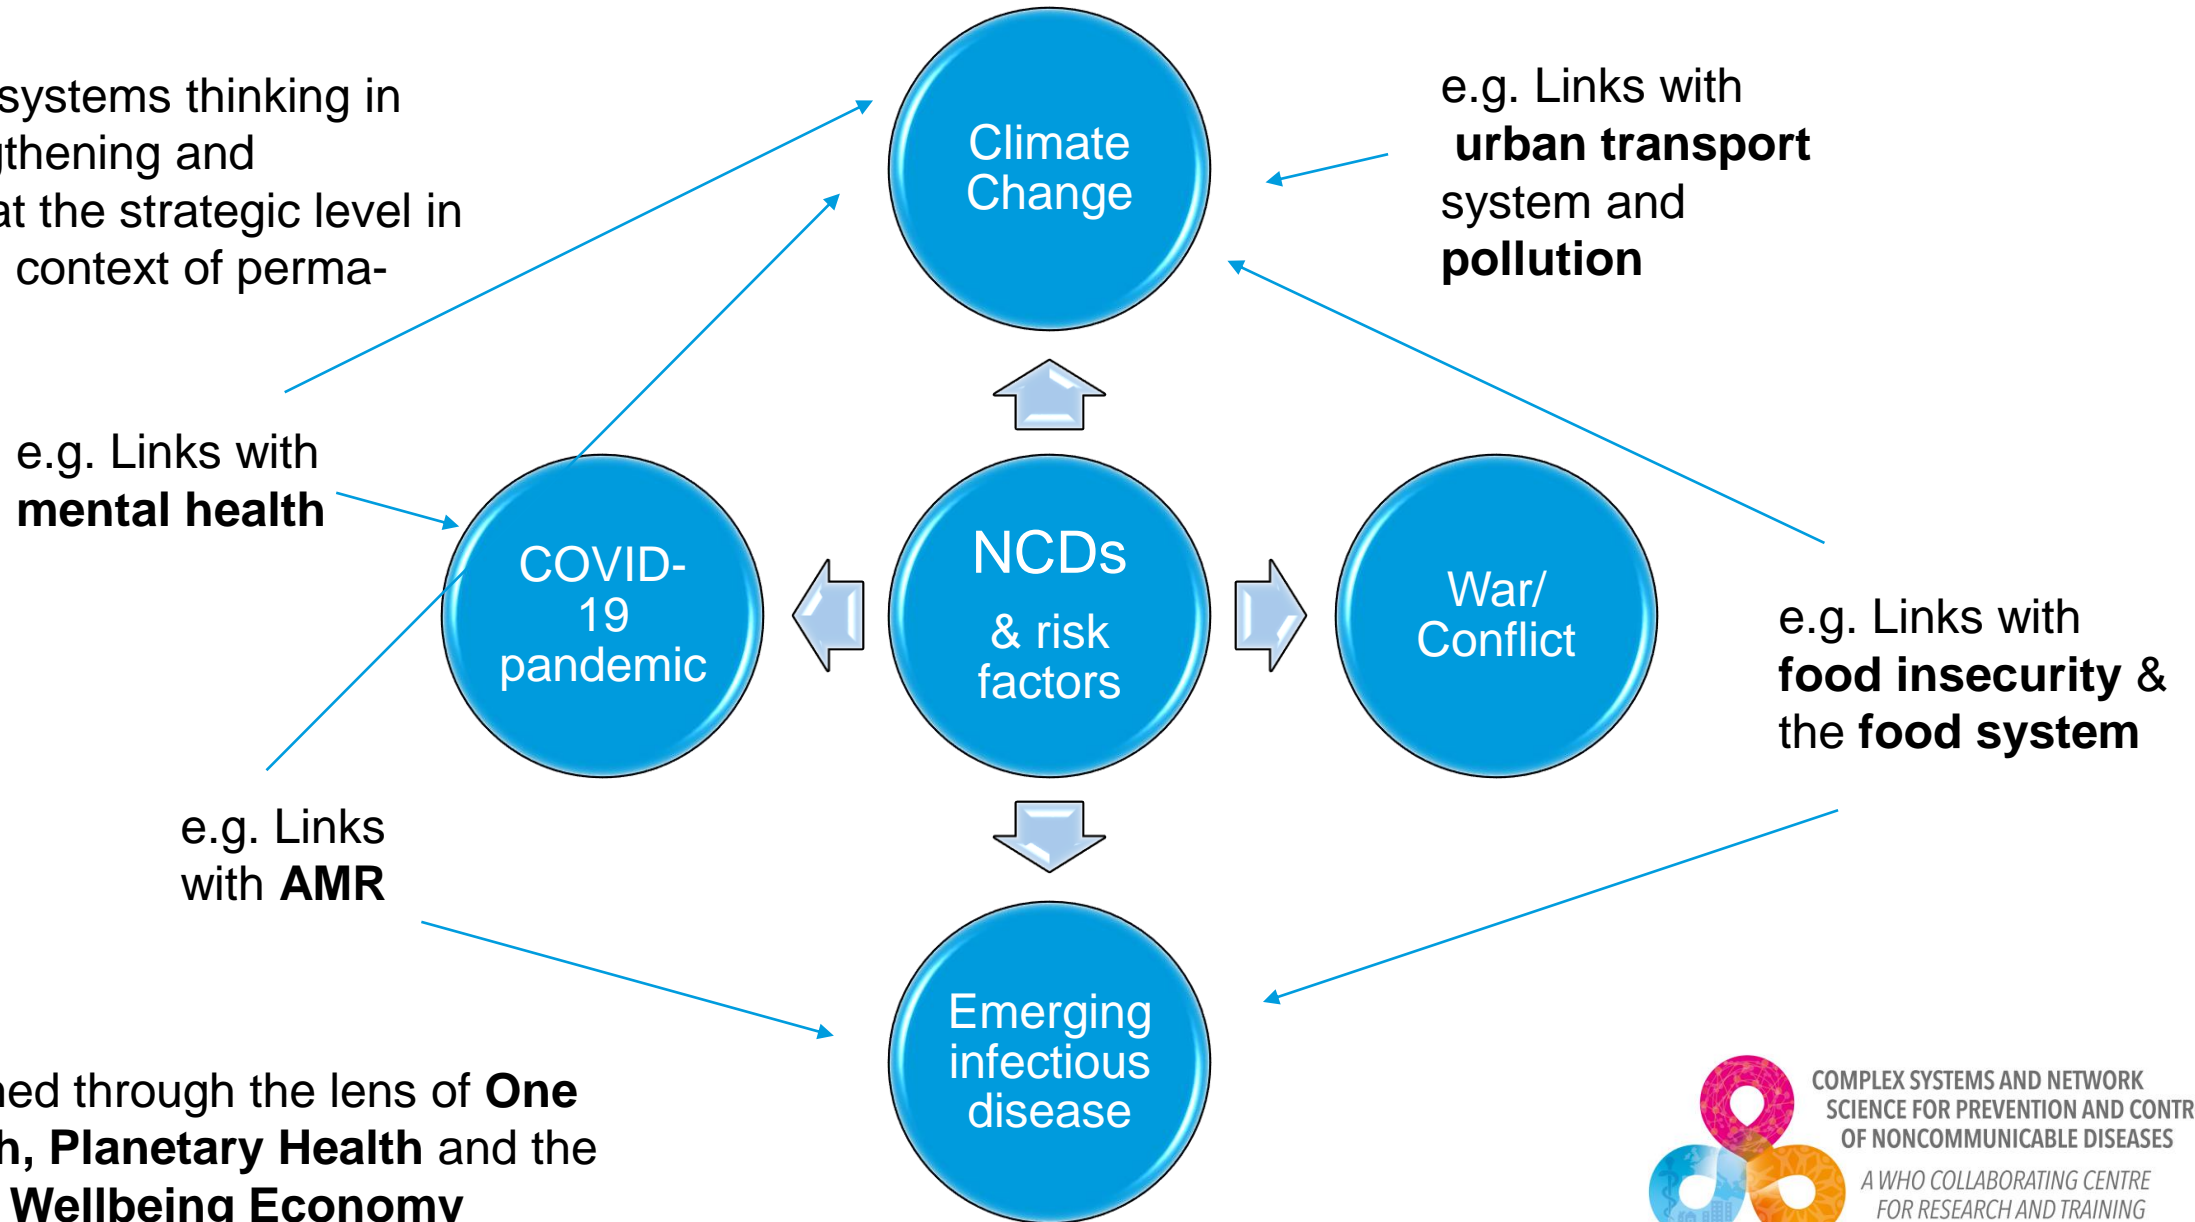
systems thinking in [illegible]thening and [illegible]at the strategic level in context of perma-

Climate Change

e.g. Links with **urban transport** system and **pollution**

e.g. Links with **mental health**

COVID-19 pandemic

NCDs & risk factors

War/ Conflict

e.g. Links with **food insecurity** & the **food system**

e.g. Links with **AMR**

Emerging infectious disease

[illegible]ed through the lens of **One** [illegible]**h, Planetary Health** and the **Wellbeing Economy**

COMPLEX SYSTEMS AND NETWORK SCIENCE FOR PREVENTION AND CONTR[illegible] OF NONCOMMUNICABLE DISEASES
A WHO COLLABORATING CENTRE FOR RESEARCH AND TRAINING